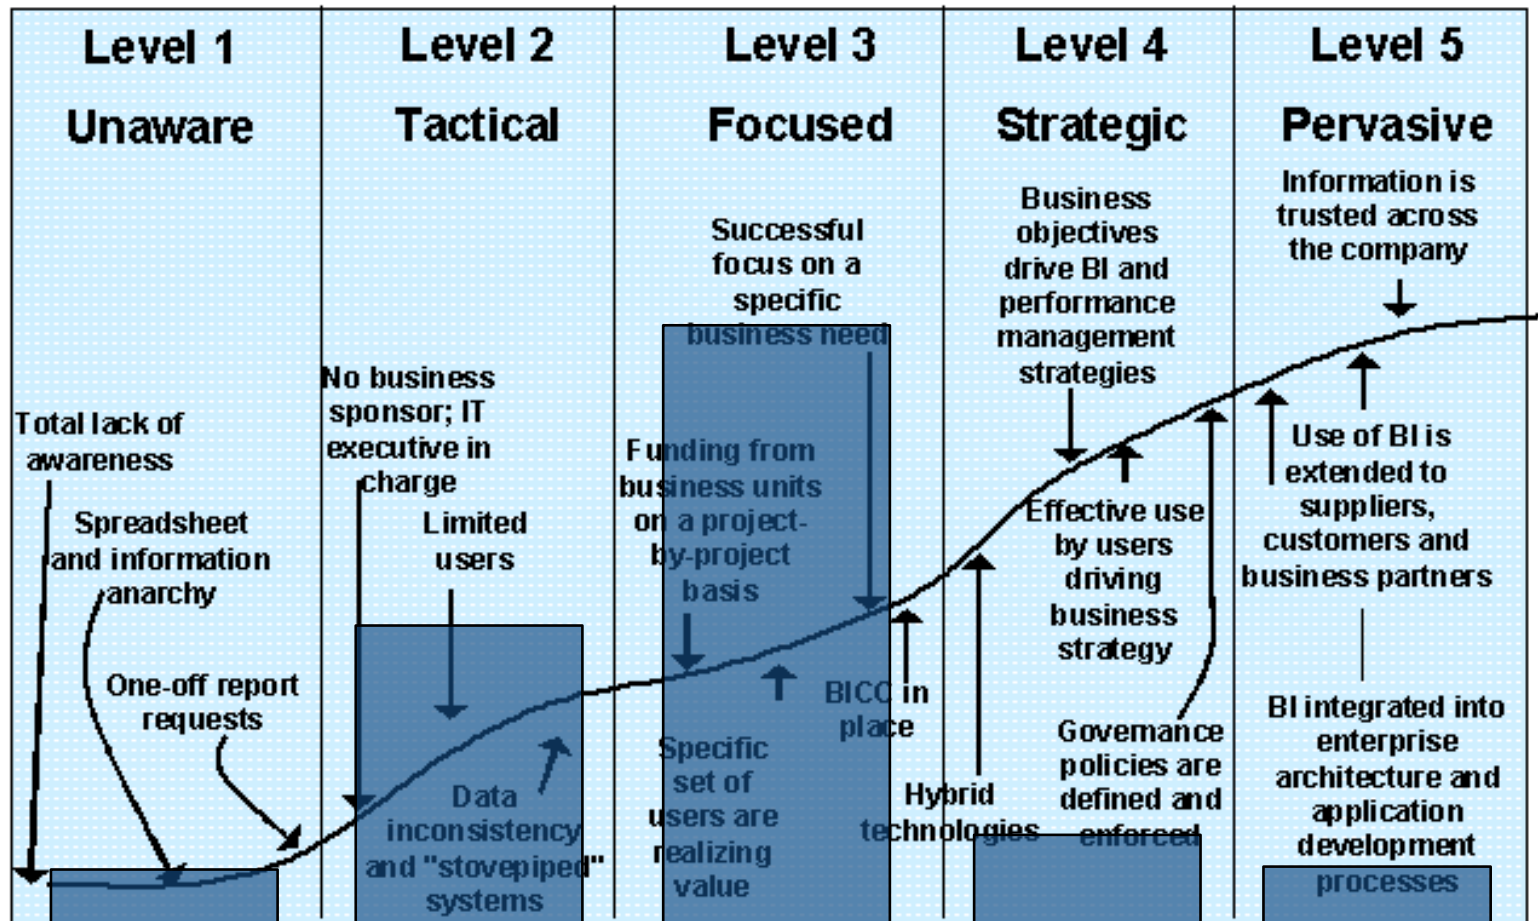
Level 1
Unaware

Total lack of awareness

Spreadsheet and information anarchy

One-off report requests

Level 2
Tactical

No business sponsor; IT executive in charge

Limited users

Data inconsistency and "stovepiped" systems

Level 3
Focused

Successful focus on a specific business need

Funding from business units on a project-by-project basis

Specific set of users are realizing value

BICC in place

Level 4
Strategic

Business objectives drive BI and performance management strategies

Effective use by users driving business strategy

Hybrid technologies

Governance policies are defined and enforced

Level 5
Pervasive

Information is trusted across the company

Use of BI is extended to suppliers, customers and business partners

BI integrated into enterprise architecture and application development processes